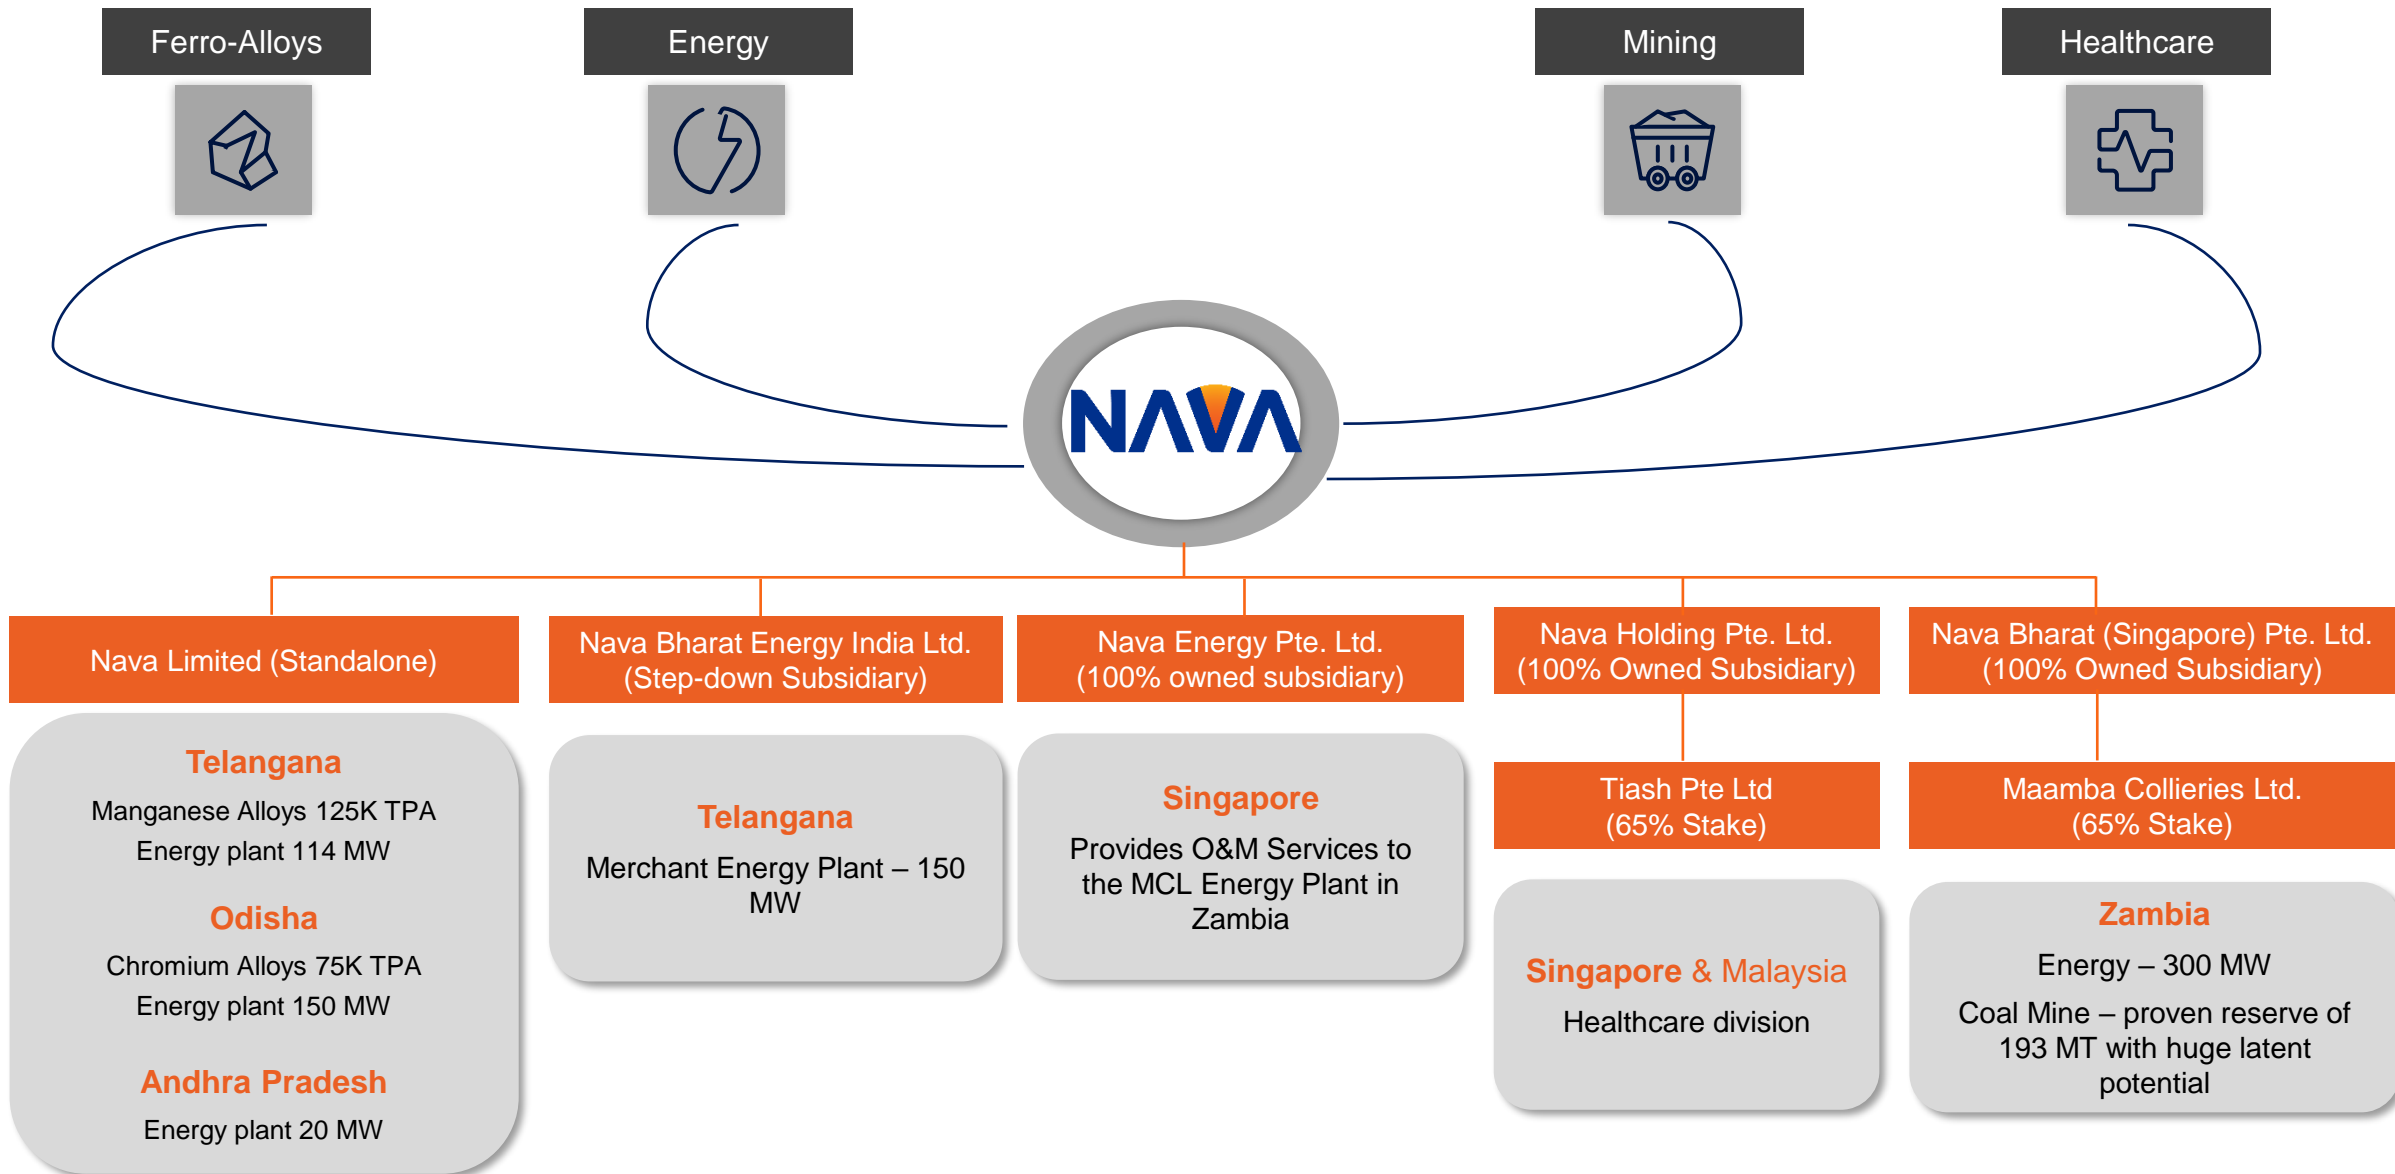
Ferro-Alloys

Energy

Mining

Healthcare

NAVA

Nava Limited (Standalone)

Telangana
Manganese Alloys 125K TPA
Energy plant 114 MW

Odisha
Chromium Alloys 75K TPA
Energy plant 150 MW

Andhra Pradesh
Energy plant 20 MW

Nava Bharat Energy India Ltd. (Step-down Subsidiary)

Telangana
Merchant Energy Plant – 150 MW

Nava Energy Pte. Ltd. (100% owned subsidiary)

Singapore
Provides O&M Services to the MCL Energy Plant in Zambia

Nava Holding Pte. Ltd. (100% Owned Subsidiary)

Tiash Pte Ltd (65% Stake)

Singapore & Malaysia
Healthcare division

Nava Bharat (Singapore) Pte. Ltd. (100% Owned Subsidiary)

Maamba Collieries Ltd. (65% Stake)

Zambia
Energy – 300 MW
Coal Mine – proven reserve of 193 MT with huge latent potential